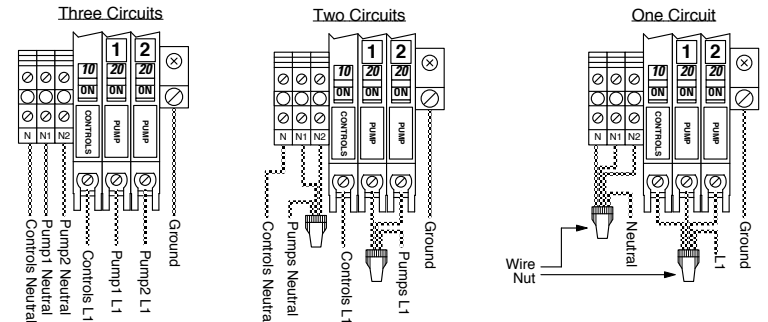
Three Circuits

N N1 N2
10 ON CONTROLS
1 20 ON PUMP
2 20 ON PUMP

Controls Neutral
Pump1 Neutral
Pump2 Neutral
Controls L1
Pump1 L1
Pump2 L1
Ground

Two Circuits

N N1 N2
10 ON CONTROLS
1 20 ON PUMP
2 20 ON PUMP

Controls Neutral
Pumps Neutral
Controls L1
Pumps L1
Ground

One Circuit

N N1 N2
10 ON CONTROLS
1 20 ON PUMP
2 20 ON PUMP

Wire Nut
Neutral
L1
Ground